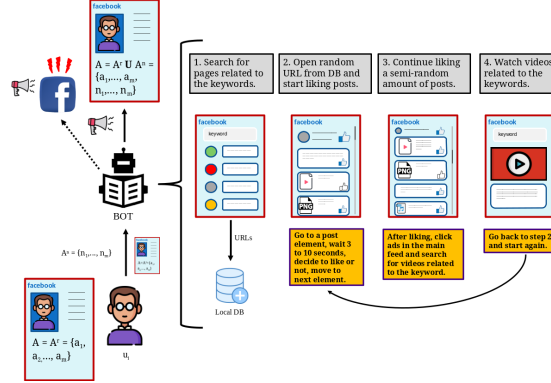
facebook

$A = A^r \cup A^n = \{a_1, ..., a_m, n_1, ..., n_m\}$

BOT

$A^n = \{n_1, ..., n_m\}$

facebook

$A = A^r = \{a_1, a_2, ..., a_m\}$

$u_i$

1. Search for pages related to the keywords.

2. Open random URL from DB and start liking posts.

3. Continue liking a semi-random amount of posts.

4. Watch videos related to the keywords.

facebook

keyword

URLs

Local DB

facebook

PNG

Go to a post element, wait 3 to 10 seconds, decide to like or not, move to next element.

facebook

PNG

After liking, click ads in the main feed and search for videos related to the keyword.

facebook

keyword

Go back to step 2 and start again.